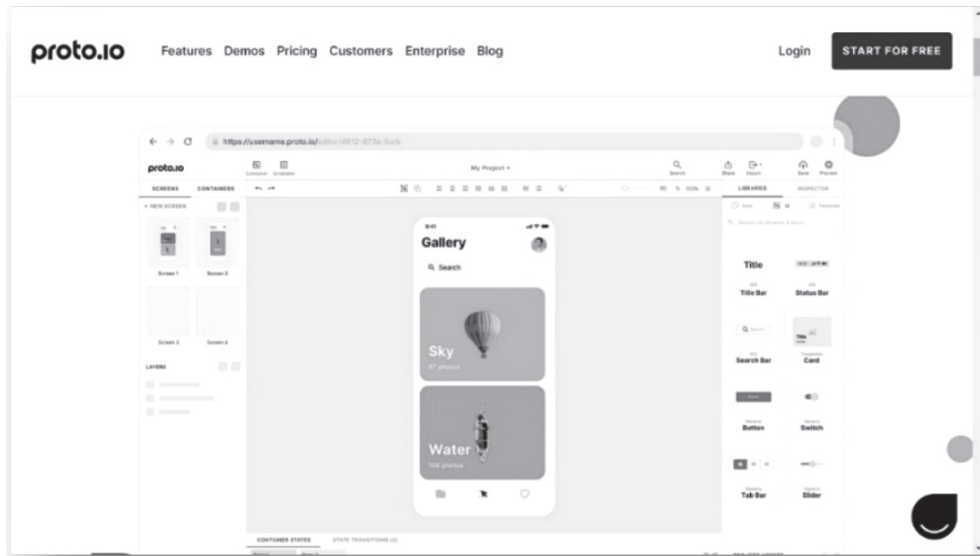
proto.io Features Demos Pricing Customers Enterprise Blog Login START FOR FREE

https://username.proto.io/

proto.io

Container Scrollable

My Project

Search Share Export Save Preview

SCREENS CONTAINERS

+ NEW SCREEN

Screen 1 Screen 2

Screen 3 Screen 4

LAYERS

LIBRARIES INSPECTOR

9:41

Gallery

Search

Sky

67 photos

Water

106 photos

Title

Title Bar

Status Bar

Search Bar

Card

Button

Switch

Tab Bar

Slider

CONTAINER STATES STATE TRANSITIONS (2)